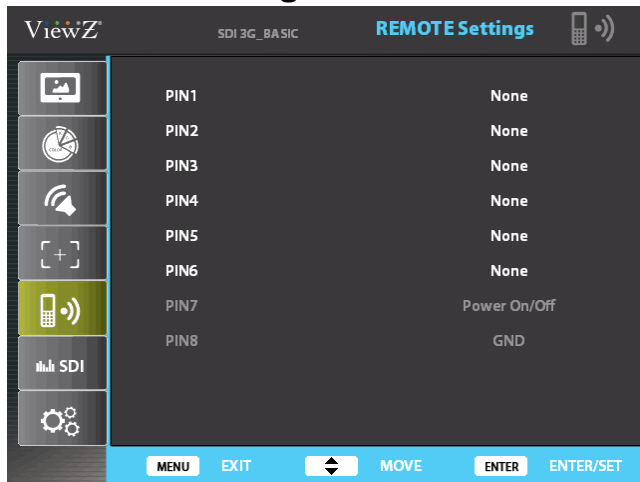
ViewZ®

SDI 3G_BASIC

REMOTE Settings

| | |
|---|---|
| PIN1 | None |
| PIN2 | None |
| PIN3 | None |
| PIN4 | None |
| PIN5 | None |
| PIN6 | None |
| PIN7 | Power On/Off |
| PIN8 | GND |

SDI

MENU EXIT MOVE ENTER ENTER/SET